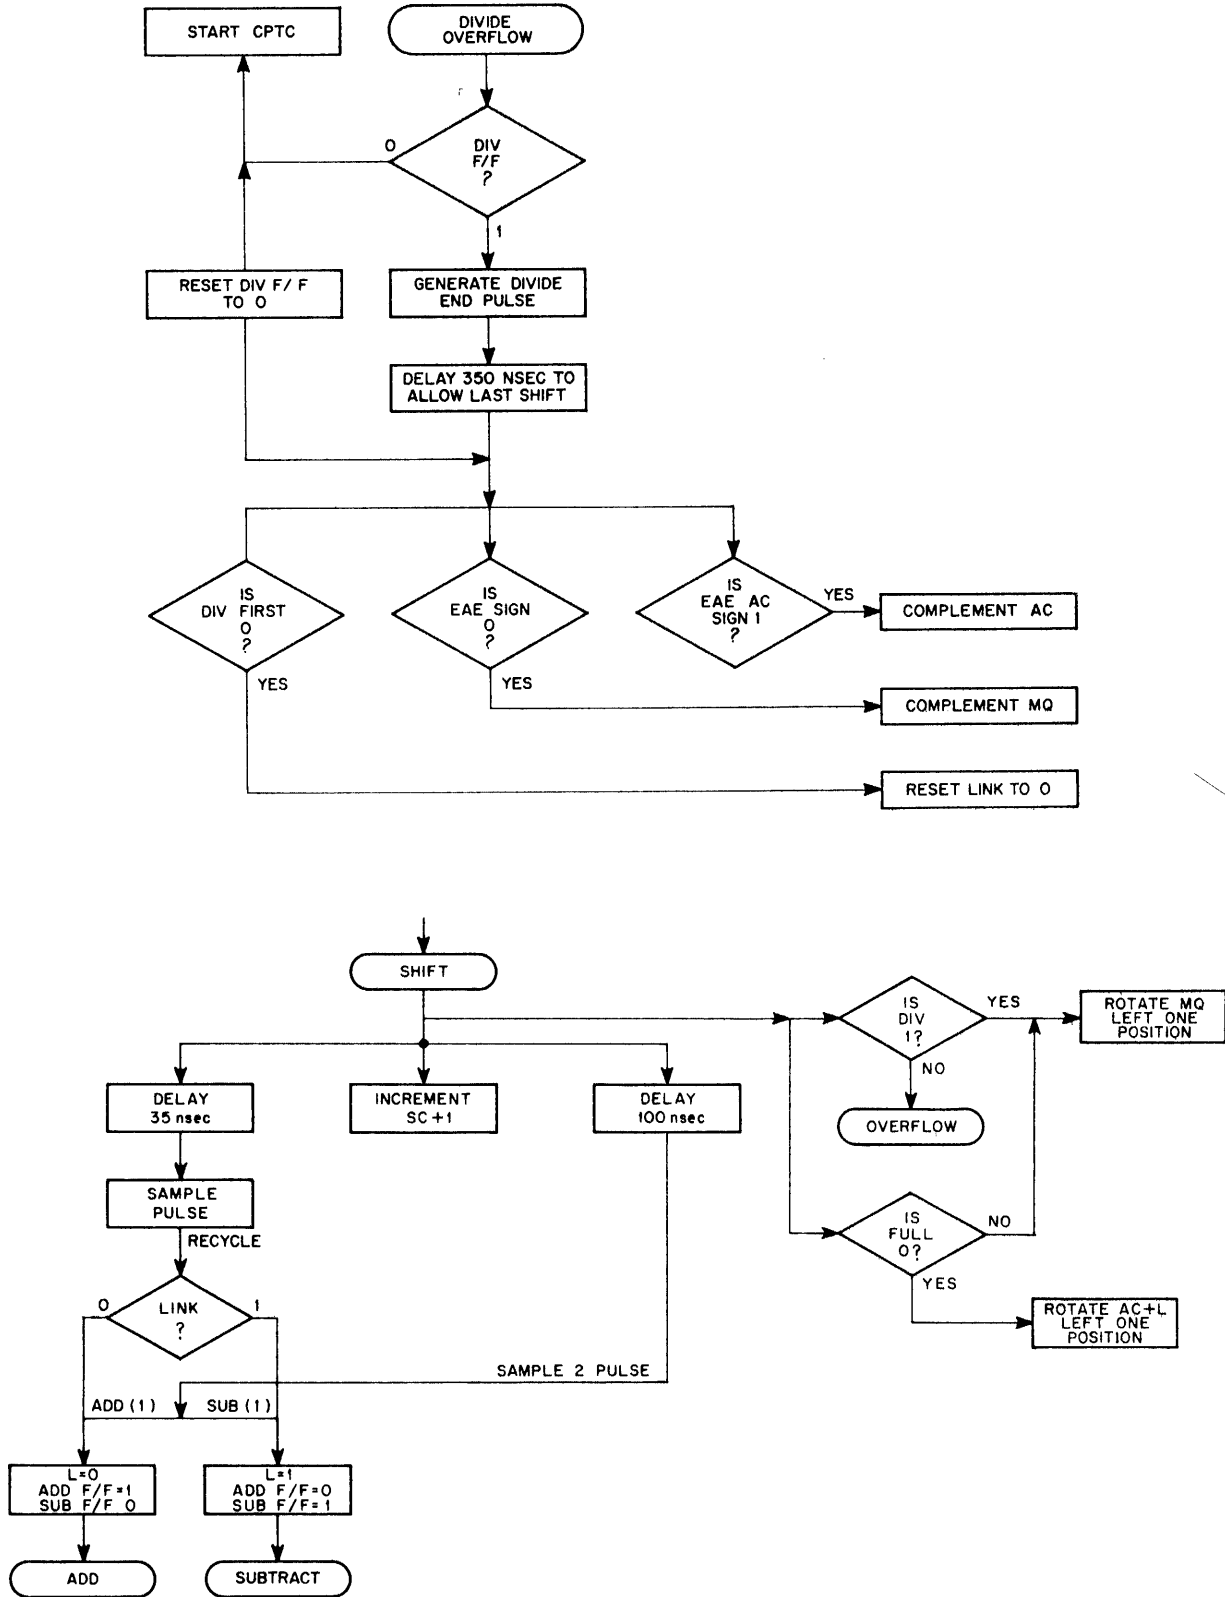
START CPTC

DIVIDE OVERFLOW

0

DIV F/F ?

1

RESET DIV F/ F TO 0

GENERATE DIVIDE END PULSE

DELAY 350 NSEC TO ALLOW LAST SHIFT

IS DIV FIRST 0 ?

YES

IS EAE SIGN 0 ?

YES

IS EAE AC SIGN 1 ?

YES

COMPLEMENT AC

COMPLEMENT MQ

RESET LINK TO 0

SHIFT

IS DIV 1?

YES

ROTATE MQ LEFT ONE POSITION

NO

OVERFLOW

DELAY 35 nsec

INCREMENT SC+1

DELAY 100 nsec

SAMPLE PULSE

RECYCLE

IS FULL 0?

NO

YES

ROTATE AC+L LEFT ONE POSITION

0

LINK ?

1

SAMPLE 2 PULSE

ADD (1)

SUB (1)

L=0 ADD F/F=1 SUB F/F 0

L=1 ADD F/F=0 SUB F/F=1

ADD

SUBTRACT